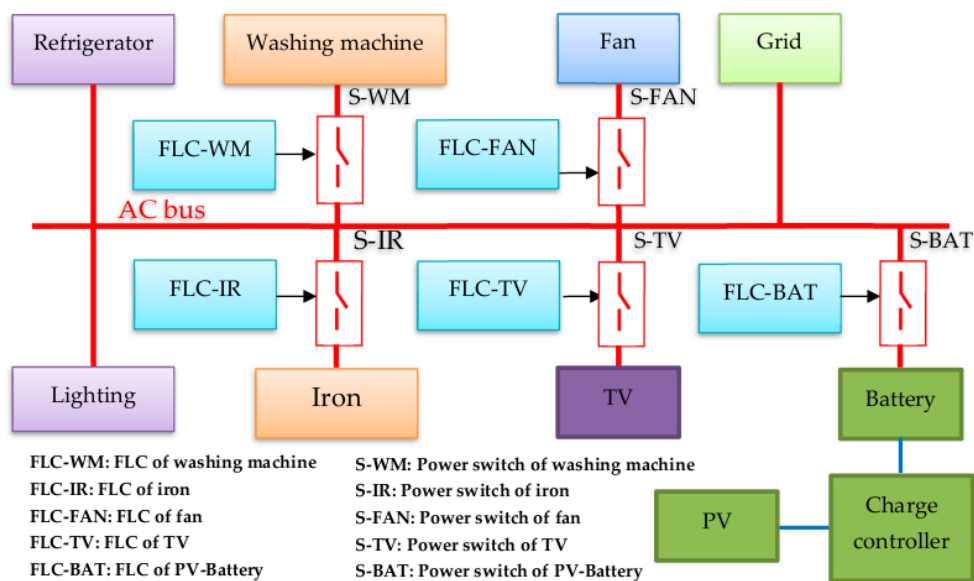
Refrigerator
Washing machine
Fan
Grid
S-WM
S-FAN
FLC-WM
FLC-FAN
AC bus
S-IR
S-TV
S-BAT
FLC-IR
FLC-TV
FLC-BAT
Lighting
Iron
TV
Battery
PV
Charge controller

FLC-WM: FLC of washing machine
FLC-IR: FLC of iron
FLC-FAN: FLC of fan
FLC-TV: FLC of TV
FLC-BAT: FLC of PV-Battery

S-WM: Power switch of washing machine
S-IR: Power switch of iron
S-FAN: Power switch of fan
S-TV: Power switch of TV
S-BAT: Power switch of PV-Battery